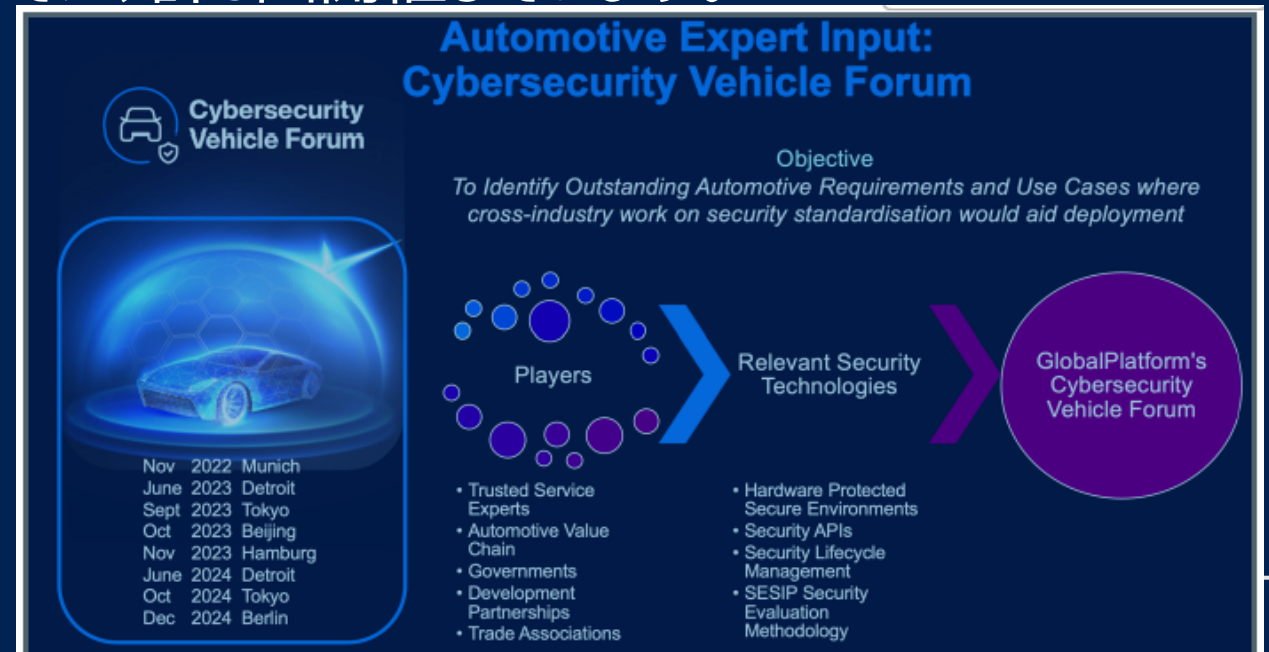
Automotive Expert Input:
Cybersecurity Vehicle Forum

Cybersecurity Vehicle Forum

Objective
To Identify Outstanding Automotive Requirements and Use Cases where cross-industry work on security standardisation would aid deployment

Players

Relevant Security Technologies

GlobalPlatform's Cybersecurity Vehicle Forum

| | | |
|---|---|---|
| Nov | 2022 | Munich |
| June | 2023 | Detroit |
| Sept | 2023 | Tokyo |
| Oct | 2023 | Beijing |
| Nov | 2023 | Hamburg |
| June | 2024 | Detroit |
| Oct | 2024 | Tokyo |
| Dec | 2024 | Berlin |

• Trusted Service Experts
• Automotive Value Chain
• Governments
• Development Partnerships
• Trade Associations

• Hardware Protected Secure Environments
• Security APIs
• Security Lifecycle Management
• SESIP Security Evaluation Methodology